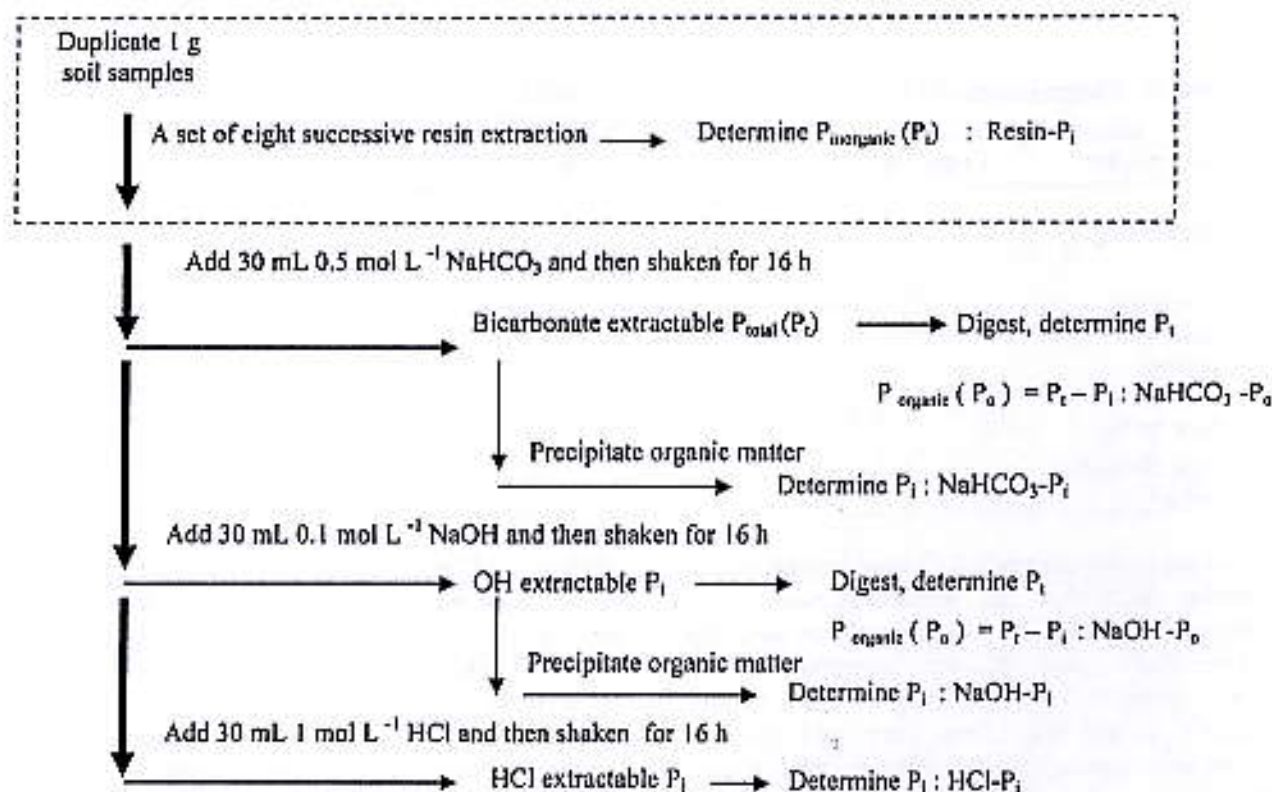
Duplicate 1 g soil samples

A set of eight successive resin extraction → Determine $P_{inorganic}$ ($P_i$) : Resin-$P_i$

Add 30 mL 0.5 mol $L^{-1}$ $NaHCO_3$ and then shaken for 16 h

Bicarbonate extractable $P_{total}$ ($P_t$) → Digest, determine $P_t$

$P_{organic}$ ( $P_o$ ) = $P_t - P_i$ : $NaHCO_3$ -$P_o$

Precipitate organic matter

→ Determine $P_i$ : $NaHCO_3$-$P_i$

Add 30 mL 0.1 mol $L^{-1}$ NaOH and then shaken for 16 h

→ OH extractable $P_i$ → Digest, determine $P_t$

$P_{organic}$ ( $P_o$ ) = $P_t - P_i$ : NaOH -$P_o$

Precipitate organic matter

→ Determine $P_i$ : NaOH-$P_i$

Add 30 mL 1 mol $L^{-1}$ HCl and then shaken for 16 h

→ HCl extractable $P_i$ → Determine $P_i$ : HCl-$P_i$